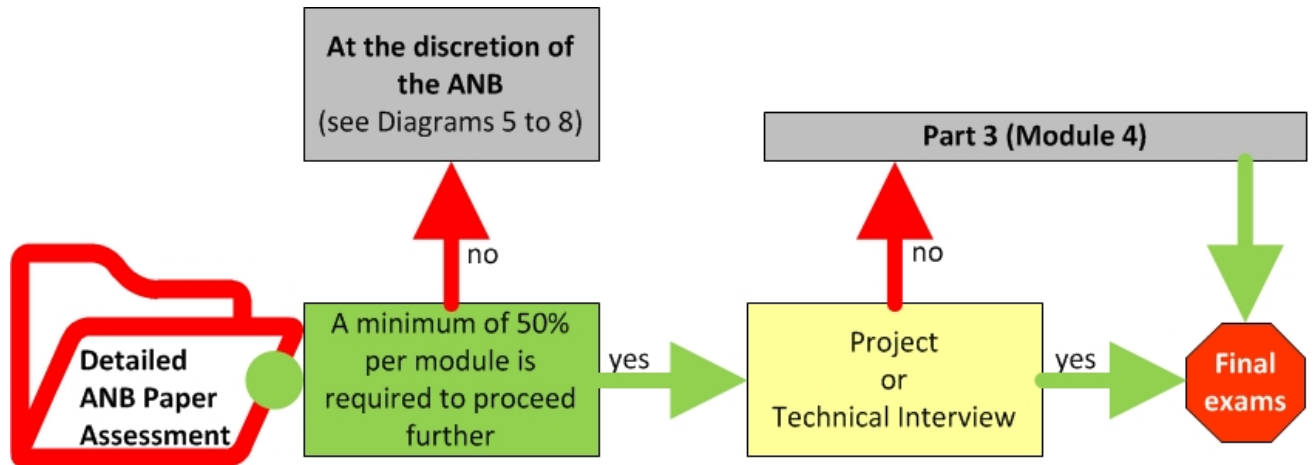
At the discretion of the ANB
(see Diagrams 5 to 8)

Part 3 (Module 4)

no

no

Detailed ANB Paper Assessment

A minimum of 50% per module is required to proceed further

yes

Project
or
Technical Interview

yes

Final exams